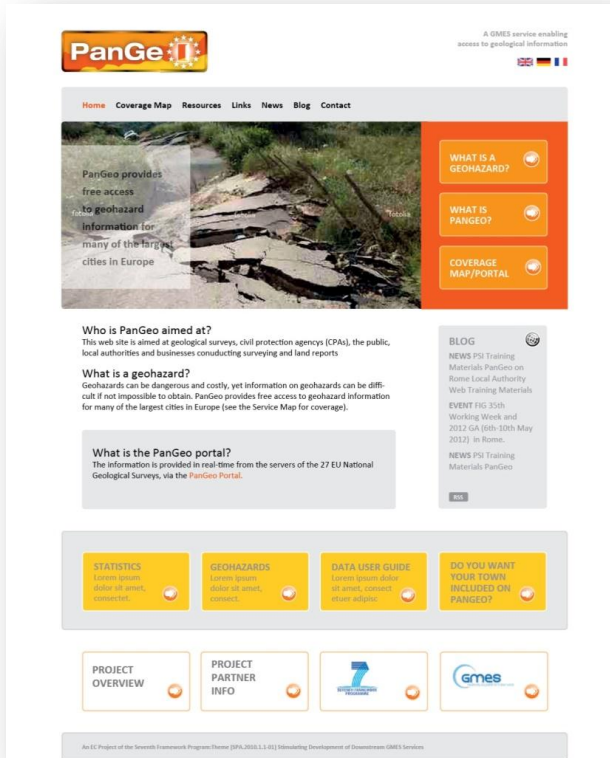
PanGeo

A GMES service enabling access to geological information

Home Coverage Map Resources Links News Blog Contact

PanGeo provides free access to geohazard information for many of the largest cities in Europe

fotolia

fotolia

WHAT IS A GEOHAZARD?

WHAT IS PANGEO?

COVERAGE MAP/PORTAL

Who is PanGeo aimed at?
This web site is aimed at geological surveys, civil protection agencys (CPAs), the public, local authorities and businesses conducting surveying and land reports

What is a geohazard?
Geohazards can be dangerous and costly, yet information on geohazards can be difficult if not impossible to obtain. PanGeo provides free access to geohazard information for many of the largest cities in Europe (see the Service Map for coverage).

What is the PanGeo portal?
The information is provided in real-time from the servers of the 27 EU National Geological Surveys, via the PanGeo Portal.

BLOG

NEWS PSI Training Materials PanGeo on Rome Local Authority Web Training Materials

EVENT FIG 35th Working Week and 2012 GA (6th-10th May 2012) in Rome.

NEWS PSI Training Materials PanGeo

RSS

STATISTICS
Lorem ipsum dolor sit amet, consectet.

GEOHAZARDS
Lorem ipsum dolor sit amet, contect.

DATA USER GUIDE
Lorem ipsum dolor sit amet, consect etuer adipisc

DO YOU WANT YOUR TOWN INCLUDED ON PANGEO?

PROJECT OVERVIEW

PROJECT PARTNER INFO

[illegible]

GMES

An EC Project of the Seventh Framework Program Theme [SPA.2010.1.1-01] Stimulating Development of Downstream GMES Services